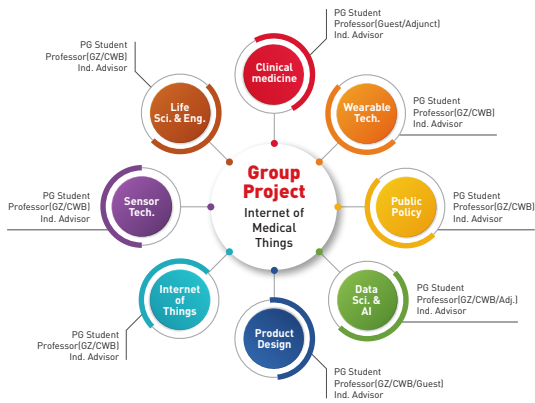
Group Project
Internet of Medical Things

Clinical medicine
PG Student
Professor(Guest/Adjunct)
Ind. Advisor

Wearable Tech.
PG Student
Professor(GZ/CWB)
Ind. Advisor

Public Policy
PG Student
Professor(GZ/CWB)
Ind. Advisor

Data Sci. & AI
PG Student
Professor(GZ/CWB/Adj.)
Ind. Advisor

Product Design
PG Student
Professor(GZ/CWB/Guest)
Ind. Advisor

Internet of Things
PG Student
Professor(GZ/CWB)
Ind. Advisor

Sensor Tech.
PG Student
Professor(GZ/CWB)
Ind. Advisor

Life Sci. & Eng.
PG Student
Professor(GZ/CWB)
Ind. Advisor